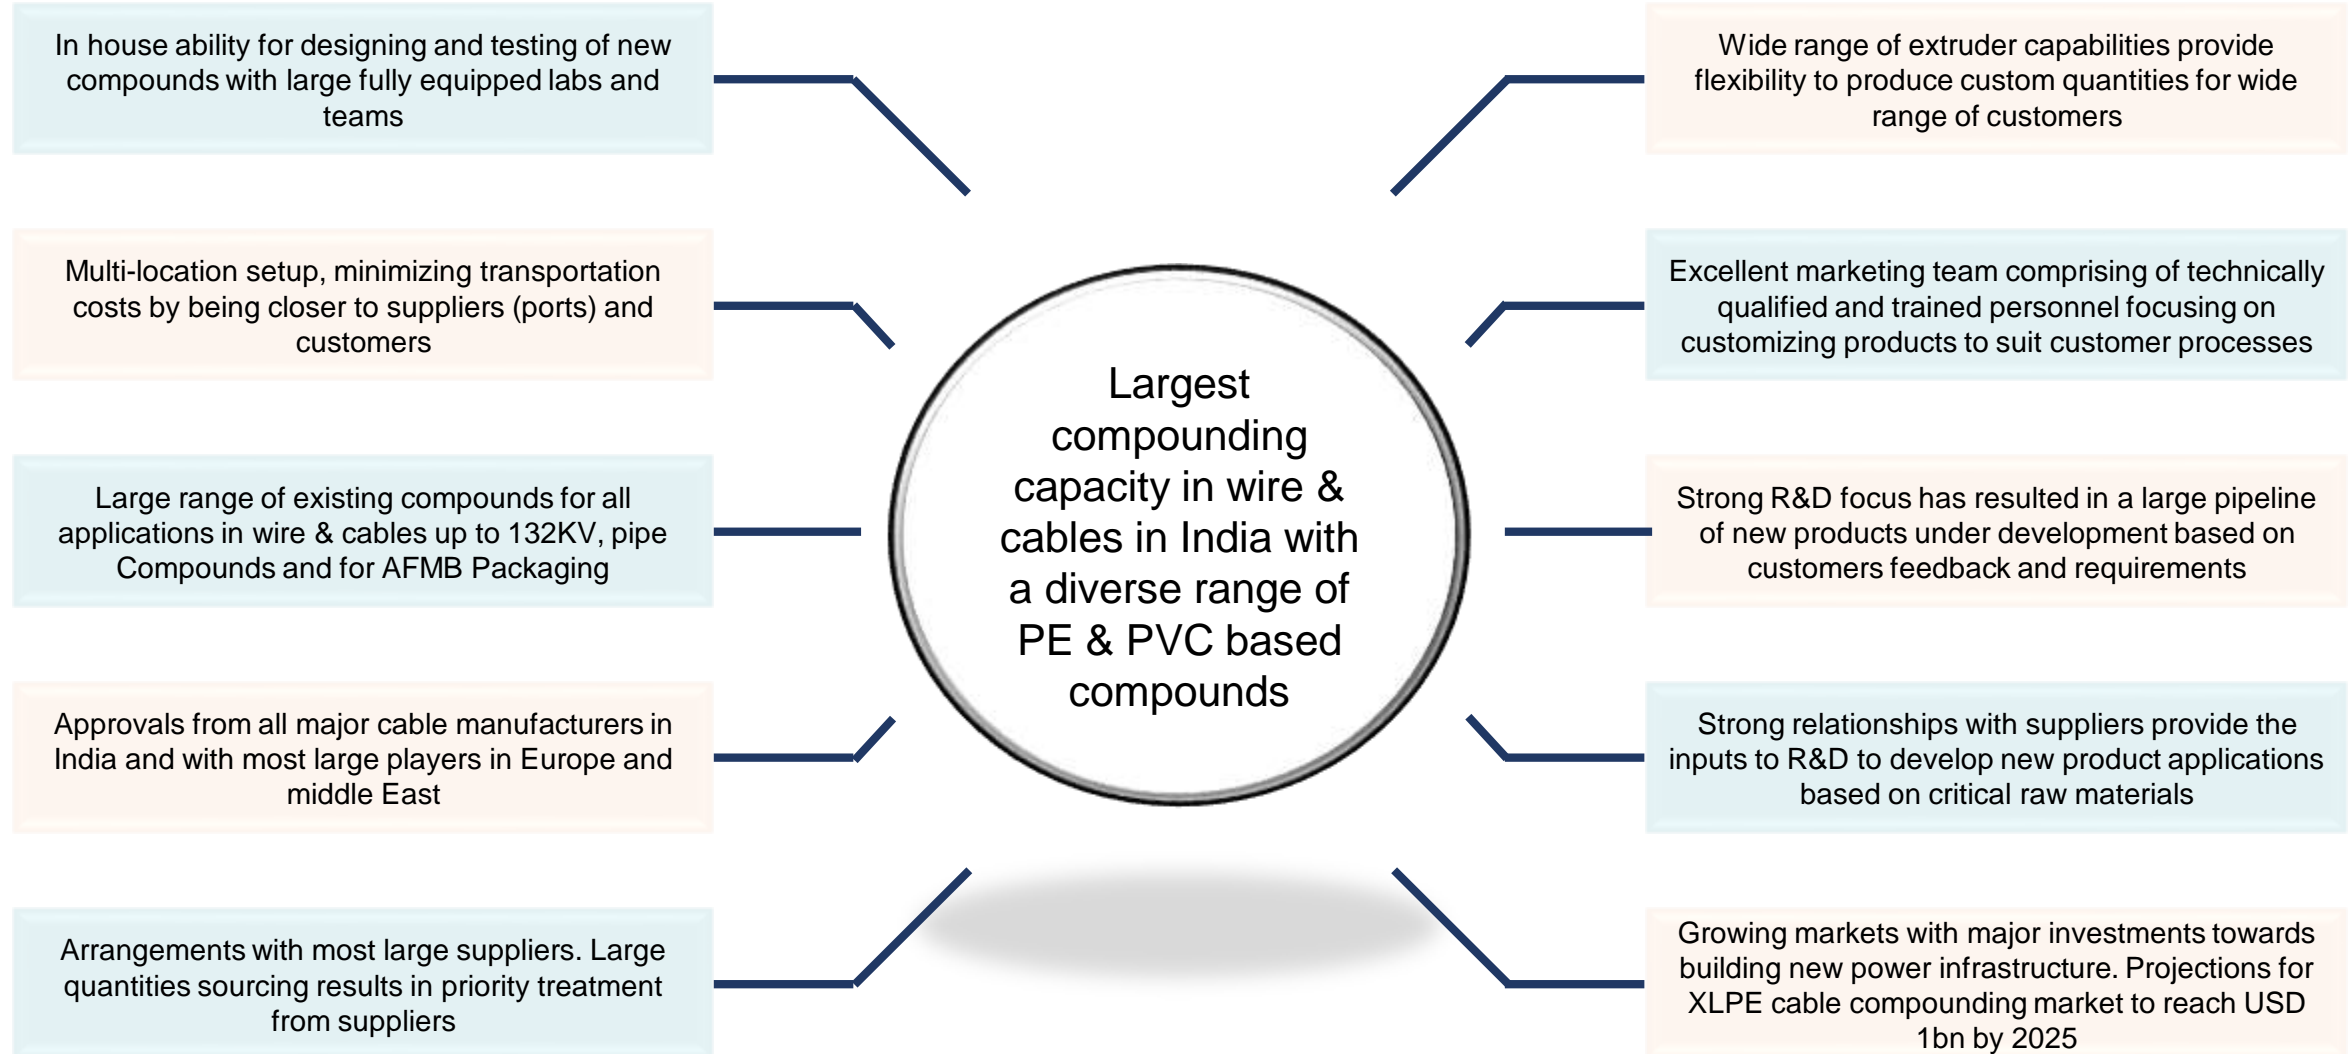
In house ability for designing and testing of new compounds with large fully equipped labs and teams

Multi-location setup, minimizing transportation costs by being closer to suppliers (ports) and customers

Large range of existing compounds for all applications in wire & cables up to 132KV, pipe Compounds and for AFMB Packaging

Approvals from all major cable manufacturers in India and with most large players in Europe and middle East

Arrangements with most large suppliers. Large quantities sourcing results in priority treatment from suppliers

Largest compounding capacity in wire & cables in India with a diverse range of PE & PVC based compounds

Wide range of extruder capabilities provide flexibility to produce custom quantities for wide range of customers

Excellent marketing team comprising of technically qualified and trained personnel focusing on customizing products to suit customer processes

Strong R&D focus has resulted in a large pipeline of new products under development based on customers feedback and requirements

Strong relationships with suppliers provide the inputs to R&D to develop new product applications based on critical raw materials

Growing markets with major investments towards building new power infrastructure. Projections for XLPE cable compounding market to reach USD 1bn by 2025